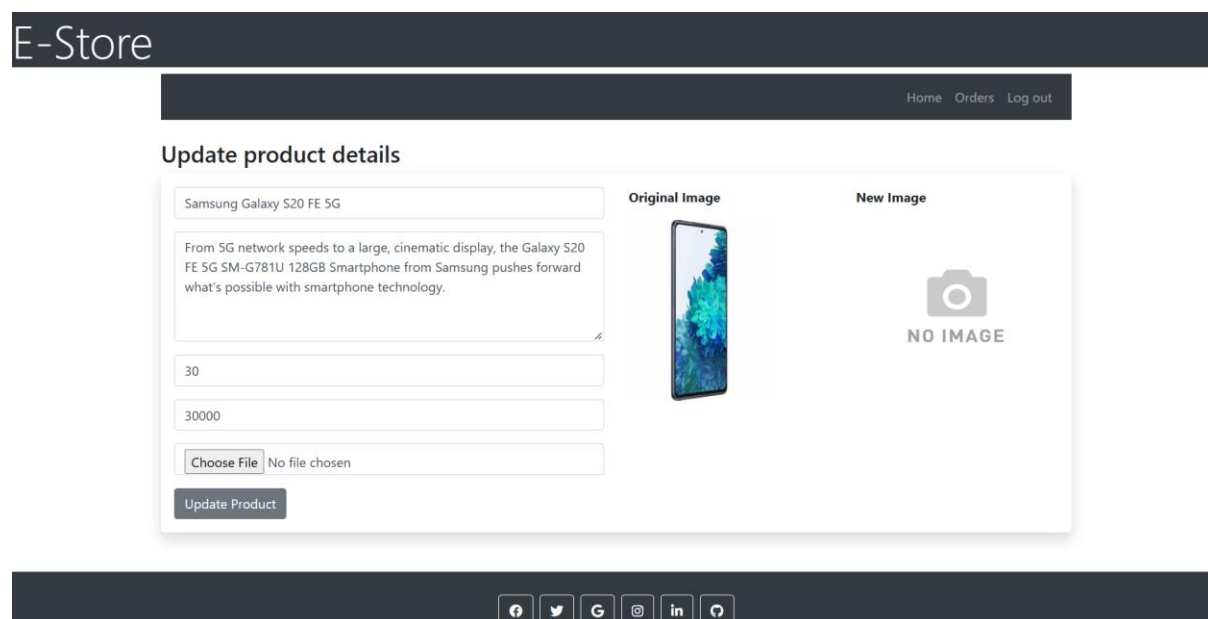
E-Store

Home Orders Log out

Update product details

Samsung Galaxy S20 FE 5G

From 5G network speeds to a large, cinematic display, the Galaxy S20 FE 5G SM-G781U 128GB Smartphone from Samsung pushes forward what's possible with smartphone technology.

30

30000

Choose File No file chosen

Update Product

Original Image

New Image

NO IMAGE

G in